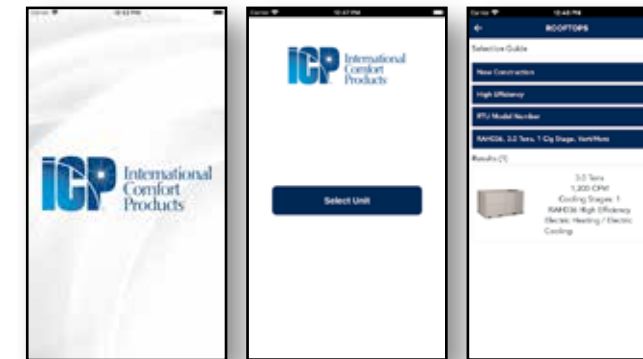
Carrier
10:43 PM

ICP International Comfort Products

Carrier
10:47 PM

ICP International Comfort Products

Select Unit

Carrier
10:48 PM
ROOFTOPS

Selection Guide

New Construction

High Efficiency

RTU Model Number

RAHD36, 3.0 Tons, 1 Clg Stage, Vert/Horz

Results (1)

3.0 Tons
1,200 CFM
Cooling Stages: 1
RAHD36 High Efficiency Electric Heating / Electric Cooling